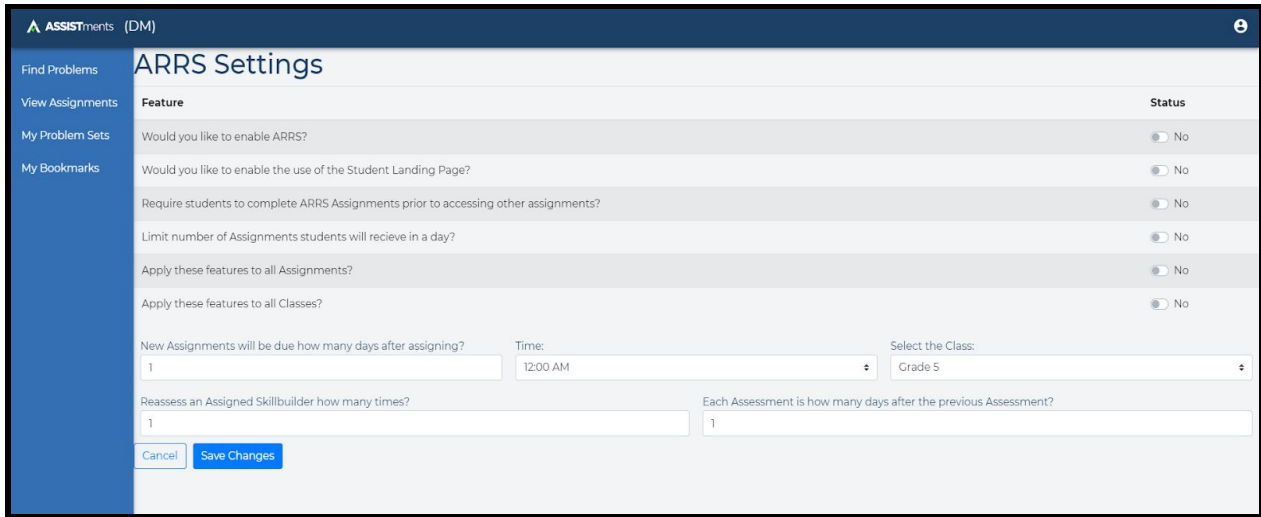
ASSISTments (DM)

Find Problems
View Assignments
My Problem Sets
My Bookmarks

ARRS Settings

| Feature | Status |
|---|---|
| Would you like to enable ARRS? | No |
| Would you like to enable the use of the Student Landing Page? | No |
| Require students to complete ARRS Assignments prior to accessing other assignments? | No |
| Limit number of Assignments students will recieve in a day? | No |
| Apply these features to all Assignments? | No |
| Apply these features to all Classes? | No |

New Assignments will be due how many days after assigning?
1

Time:
12:00 AM

Select the Class:
Grade 5

Reassess an Assigned Skillbuilder how many times?
1

Each Assessment is how many days after the previous Assessment?
1

Cancel
Save Changes